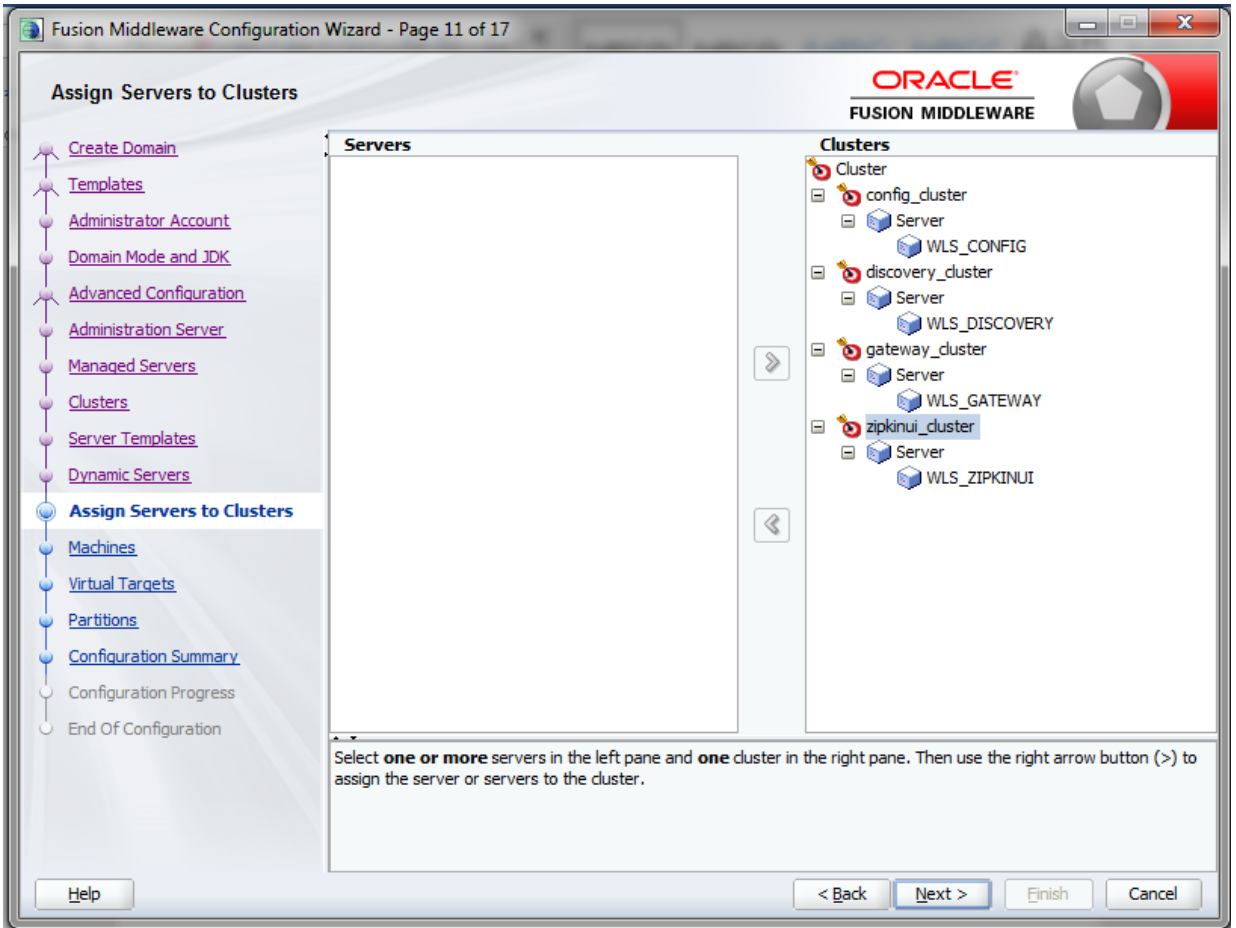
Fusion Middleware Configuration Wizard - Page 11 of 17

Assign Servers to Clusters

ORACLE
FUSION MIDDLEWARE

Create Domain
Templates
Administrator Account
Domain Mode and JDK
Advanced Configuration
Administration Server
Managed Servers
Clusters
Server Templates
Dynamic Servers
Assign Servers to Clusters
Machines
Virtual Targets
Partitions
Configuration Summary
Configuration Progress
End Of Configuration

Servers

Clusters
Cluster
config_cluster
Server
WLS_CONFIG
discovery_cluster
Server
WLS_DISCOVERY
gateway_cluster
Server
WLS_GATEWAY
zipkinui_cluster
Server
WLS_ZIPKINUI

Select **one or more** servers in the left pane and **one** cluster in the right pane. Then use the right arrow button (>) to assign the server or servers to the cluster.

Help

< Back

Next >

Finish

Cancel